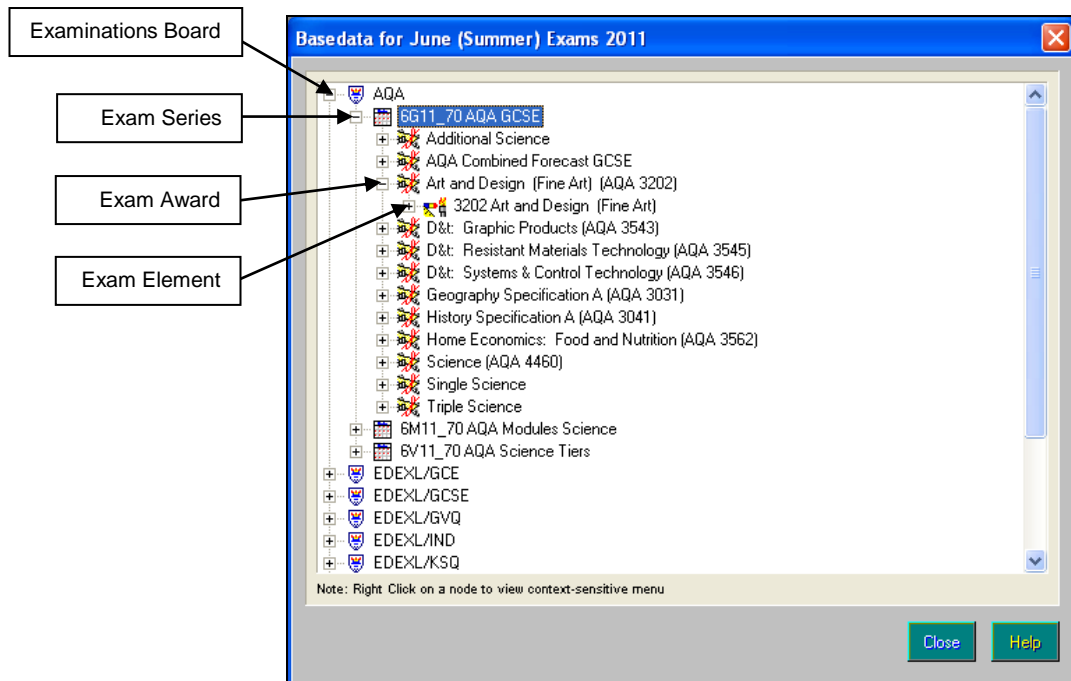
Examinations Board

Exam Series

Exam Award

Exam Element

Basedata for June (Summer) Exams 2011

AQA
6G11_70 AQA GCSE
Additional Science
AQA Combined Forecast GCSE
Art and Design (Fine Art) (AQA 3202)
3202 Art and Design (Fine Art)
D&t: Graphic Products (AQA 3543)
D&t: Resistant Materials Technology (AQA 3545)
D&t: Systems & Control Technology (AQA 3546)
Geography Specification A (AQA 3031)
History Specification A (AQA 3041)
Home Economics: Food and Nutrition (AQA 3562)
Science (AQA 4460)
Single Science
Triple Science
6M11_70 AQA Modules Science
6V11_70 AQA Science Tiers
EDEXL/GCE
EDEXL/GCSE
EDEXL/GVQ
EDEXL/IND
EDEXL/KSQ

Note: Right Click on a node to view context-sensitive menu

Close
Help